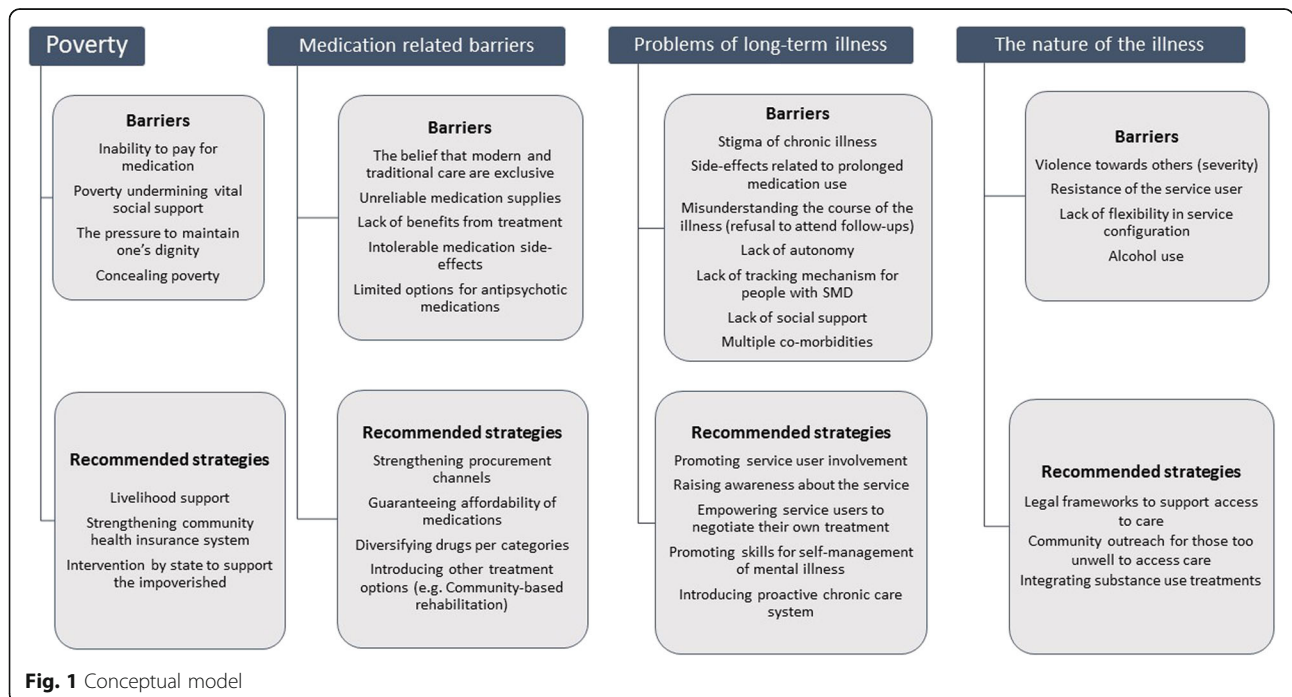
Poverty

Barriers
Inability to pay for medication
Poverty undermining vital social support
The pressure to maintain one's dignity
Concealing poverty

Recommended strategies
Livelihood support
Strengthening community health insurance system
Intervention by state to support the impoverished

Medication related barriers

Barriers
The belief that modern and traditional care are exclusive
Unreliable medication supplies
Lack of benefits from treatment
Intolerable medication side-effects
Limited options for antipsychotic medications

Recommended strategies
Strengthening procurement channels
Guaranteeing affordability of medications
Diversifying drugs per categories
Introducing other treatment options (e.g. Community-based rehabilitation)

Problems of long-term illness

Barriers
Stigma of chronic illness
Side-effects related to prolonged medication use
Misunderstanding the course of the illness (refusal to attend follow-ups)
Lack of autonomy
Lack of tracking mechanism for people with SMD
Lack of social support
Multiple co-morbidities

Recommended strategies
Promoting service user involvement
Raising awareness about the service
Empowering service users to negotiate their own treatment
Promoting skills for self-management of mental illness
Introducing proactive chronic care system

The nature of the illness

Barriers
Violence towards others (severity)
Resistance of the service user
Lack of flexibility in service configuration
Alcohol use

Recommended strategies
Legal frameworks to support access to care
Community outreach for those too unwell to access care
Integrating substance use treatments

Fig. 1 Conceptual model